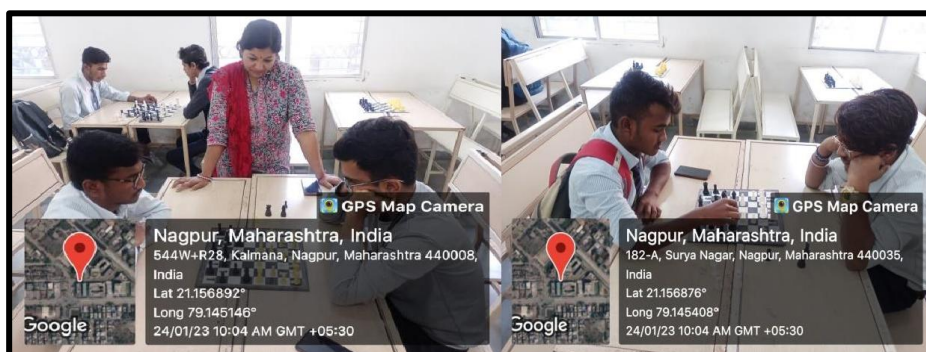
GPS Map Camera
Nagpur, Maharashtra, India
544W+R28, Kalmana, Nagpur, Maharashtra 440008, India
Lat 21.156892°
Long 79.145146°
24/01/23 10:04 AM GMT +05:30
Google

GPS Map Camera
Nagpur, Maharashtra, India
182-A, Surya Nagar, Nagpur, Maharashtra 440035, India
Lat 21.156876°
Long 79.145408°
24/01/23 10:04 AM GMT +05:30
Google